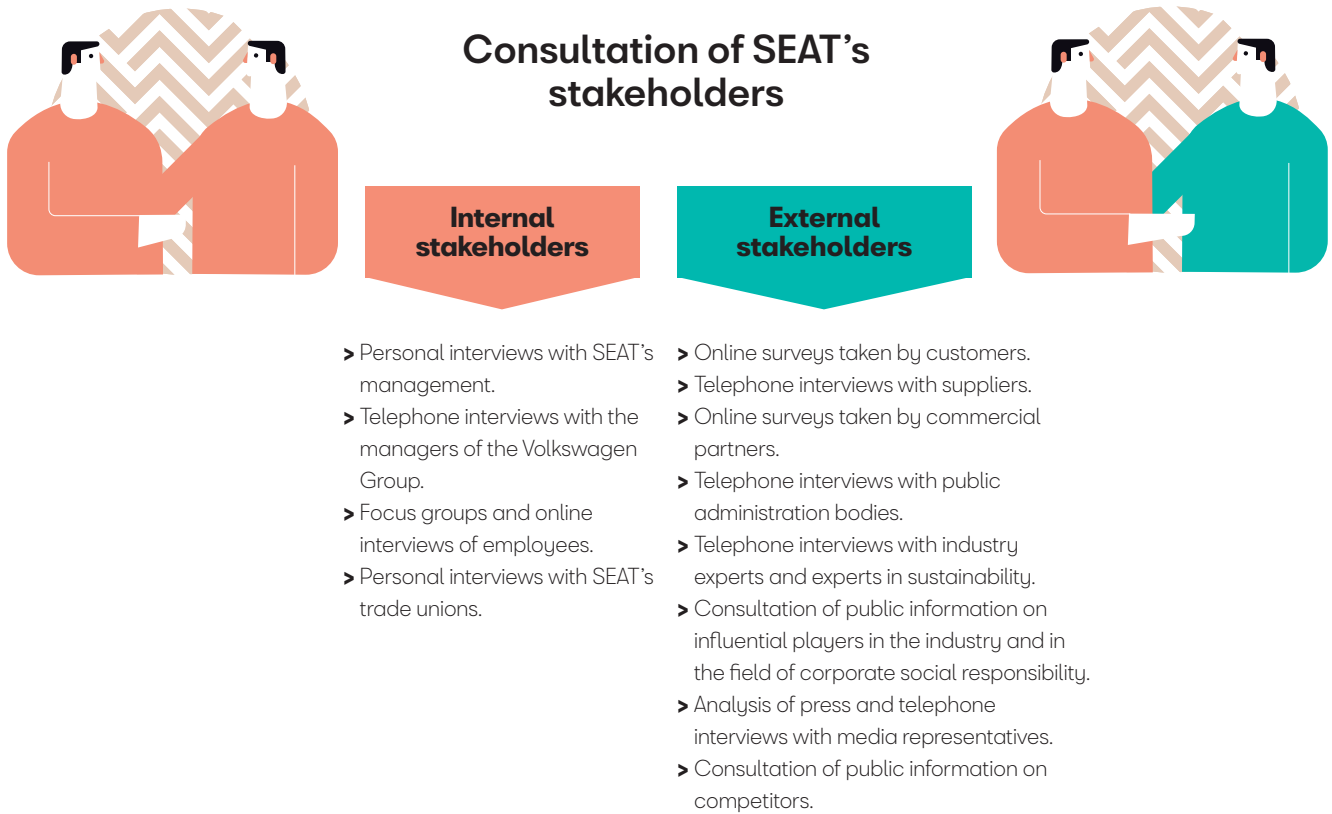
Consultation of SEAT's stakeholders

Internal stakeholders

> Personal interviews with SEAT's management.
> Telephone interviews with the managers of the Volkswagen Group.
> Focus groups and online interviews of employees.
> Personal interviews with SEAT's trade unions.

External stakeholders

> Online surveys taken by customers.
> Telephone interviews with suppliers.
> Online surveys taken by commercial partners.
> Telephone interviews with public administration bodies.
> Telephone interviews with industry experts and experts in sustainability.
> Consultation of public information on influential players in the industry and in the field of corporate social responsibility.
> Analysis of press and telephone interviews with media representatives.
> Consultation of public information on competitors.